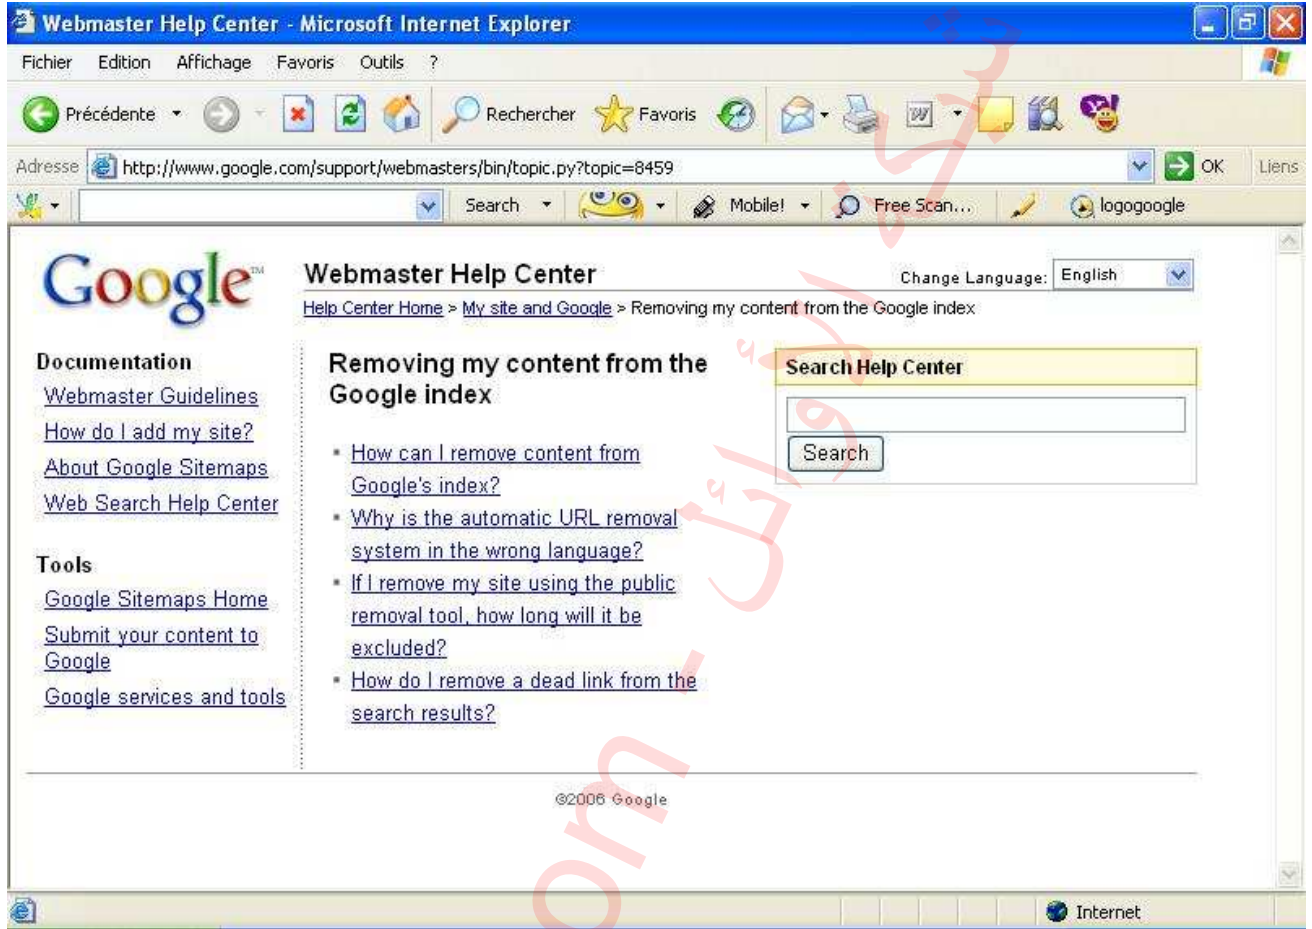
Webmaster Help Center - Microsoft Internet Explorer

Fichier Edition Affichage Favoris Outils ?

Précédente Rechercher Favoris

Adresse http://www.google.com/support/webmasters/bin/topic.py?topic=8459 OK Liens

Search Mobile! Free Scan... logogoogle

Google

Webmaster Help Center

Change Language: English

Help Center Home > My site and Google > Removing my content from the Google index

Documentation
Webmaster Guidelines
How do I add my site?
About Google Sitemaps
Web Search Help Center

Tools
Google Sitemaps Home
Submit your content to Google
Google services and tools

Removing my content from the Google index

- How can I remove content from Google's index?
- Why is the automatic URL removal system in the wrong language?
- If I remove my site using the public removal tool, how long will it be excluded?
- How do I remove a dead link from the search results?

Search Help Center
Search

©2006 Google

Internet